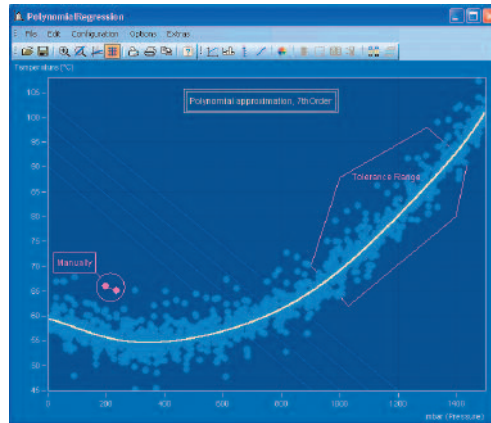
PolynomialRegression

File Edit Configuration Options Extras

Temperature [°C]

105
100
95
90
85
80
75
70
65
60
55
50
45

Polynomial approximation, 7thOrder

Tolerance Range

Manually

0 200 400 600 800 1000 1200 1400

mbar (Pressure)